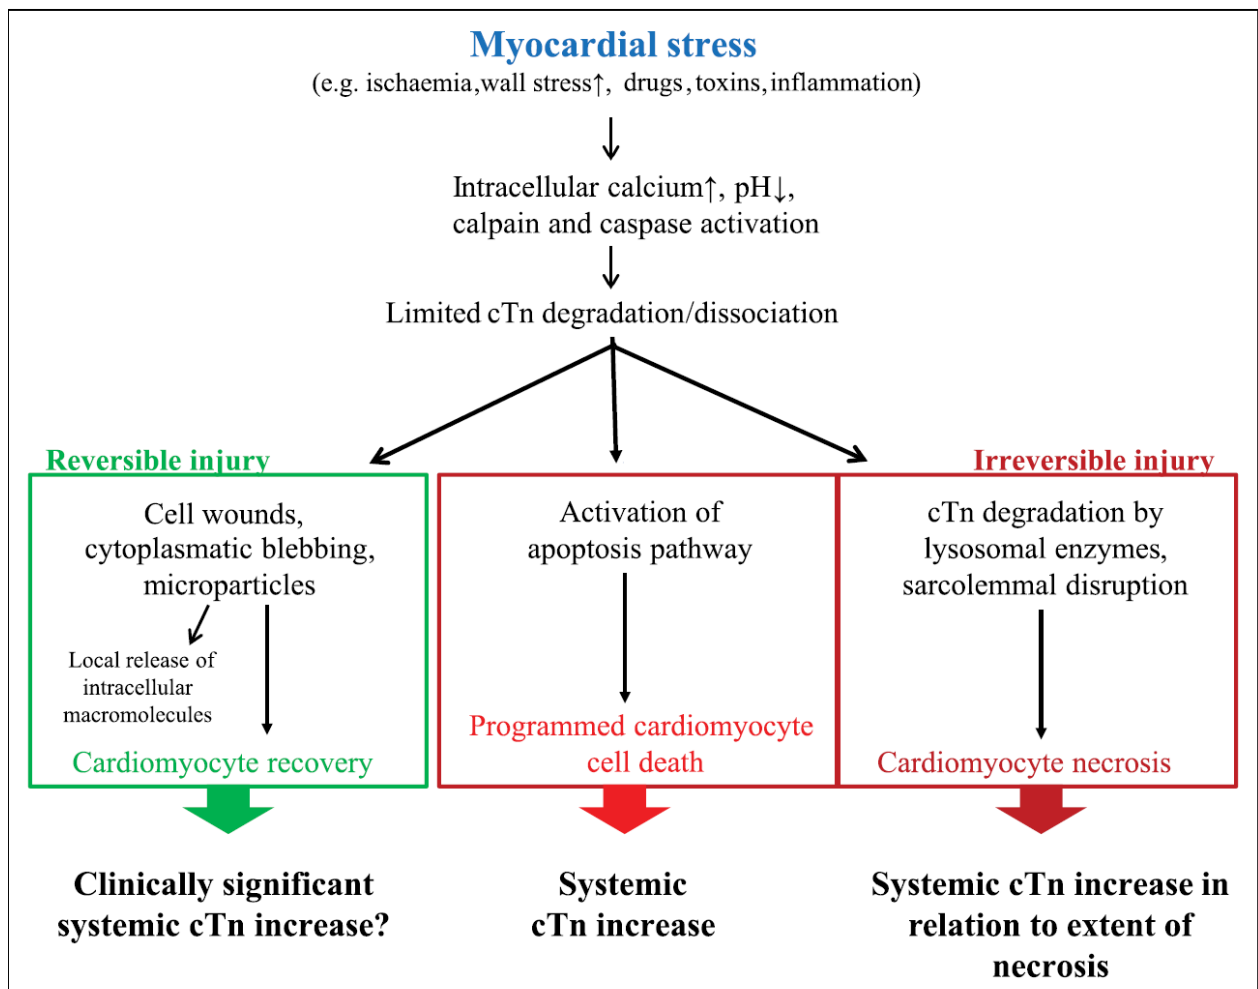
Myocardial stress
(e.g. ischaemia, wall stress↑, drugs, toxins, inflammation)

Intracellular calcium↑, pH↓, calpain and caspase activation

Limited cTn degradation/dissociation

Reversible injury

Irreversible injury

Cell wounds, cytoplasmatic blebbing, microparticles

Local release of intracellular macromolecules

Cardiomyocyte recovery

Activation of apoptosis pathway

Programmed cardiomyocyte cell death

cTn degradation by lysosomal enzymes, sarcolemmal disruption

Cardiomyocyte necrosis

Clinically significant systemic cTn increase?

Systemic cTn increase

Systemic cTn increase in relation to extent of necrosis